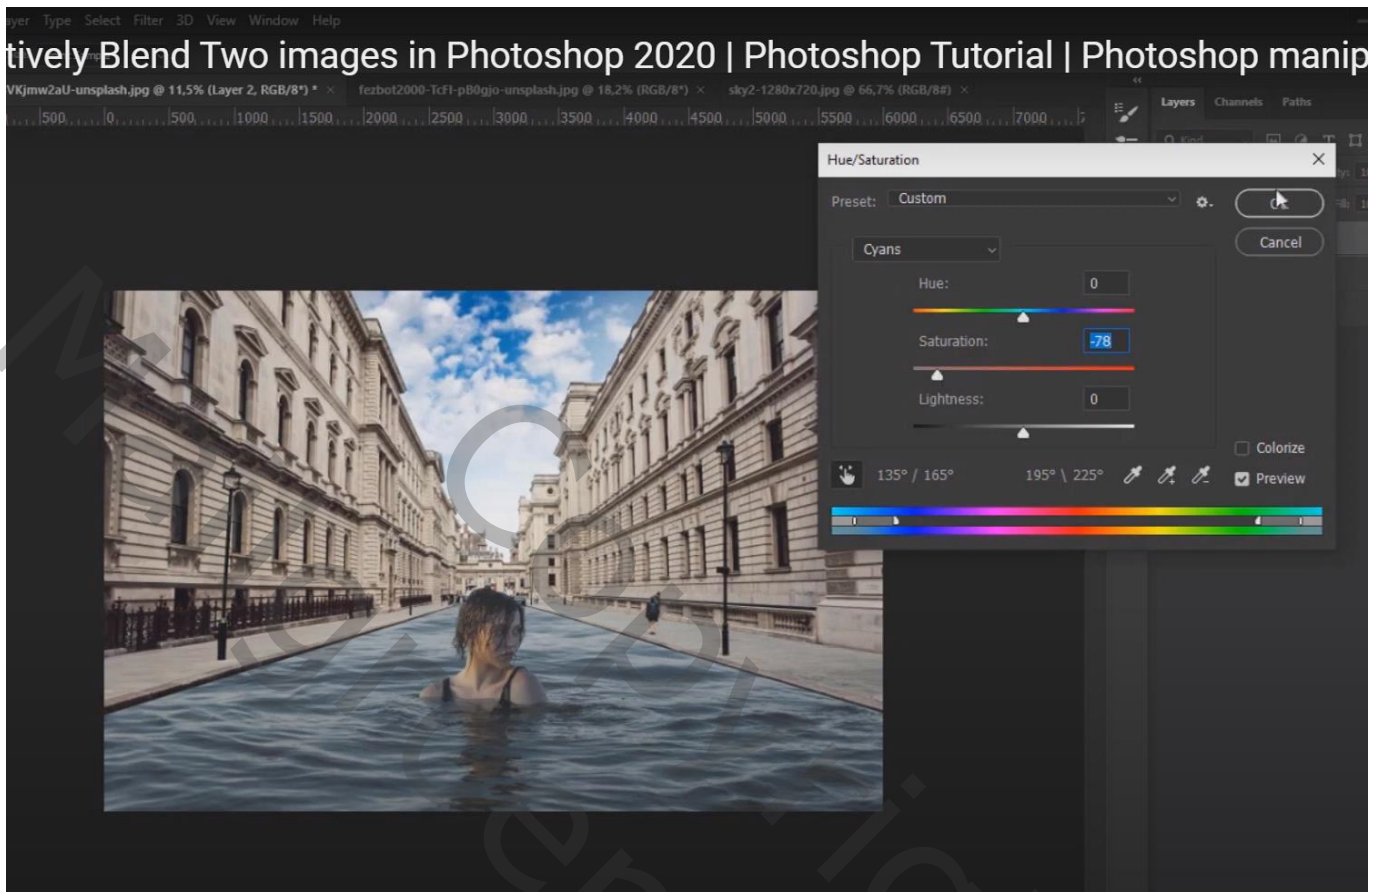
ayer Type Select Filter 3D View Window Help

tively Blend Two images in Photoshop 2020 | Photoshop Tutorial | Photoshop manip

VKjmw2aU-unsplash.jpg @ 11,5% (Layer 2, RGB/8*) * × fezbot2000-TcFI-pB0gjo-unsplash.jpg @ 18,2% (RGB/8*) × sky2-1280x720.jpg @ 66,7% (RGB/8#) ×

500 0 500 1000 1500 2000 2500 3000 3500 4000 4500 5000 5500 6000 6500 7000

Layers Channels Paths

Hue/Saturation

Preset: Custom

OK

Cancel

Cyans

Hue: 0

Saturation: -78

Lightness: 0

Colorize

Preview

135° / 165° 195° \ 225°